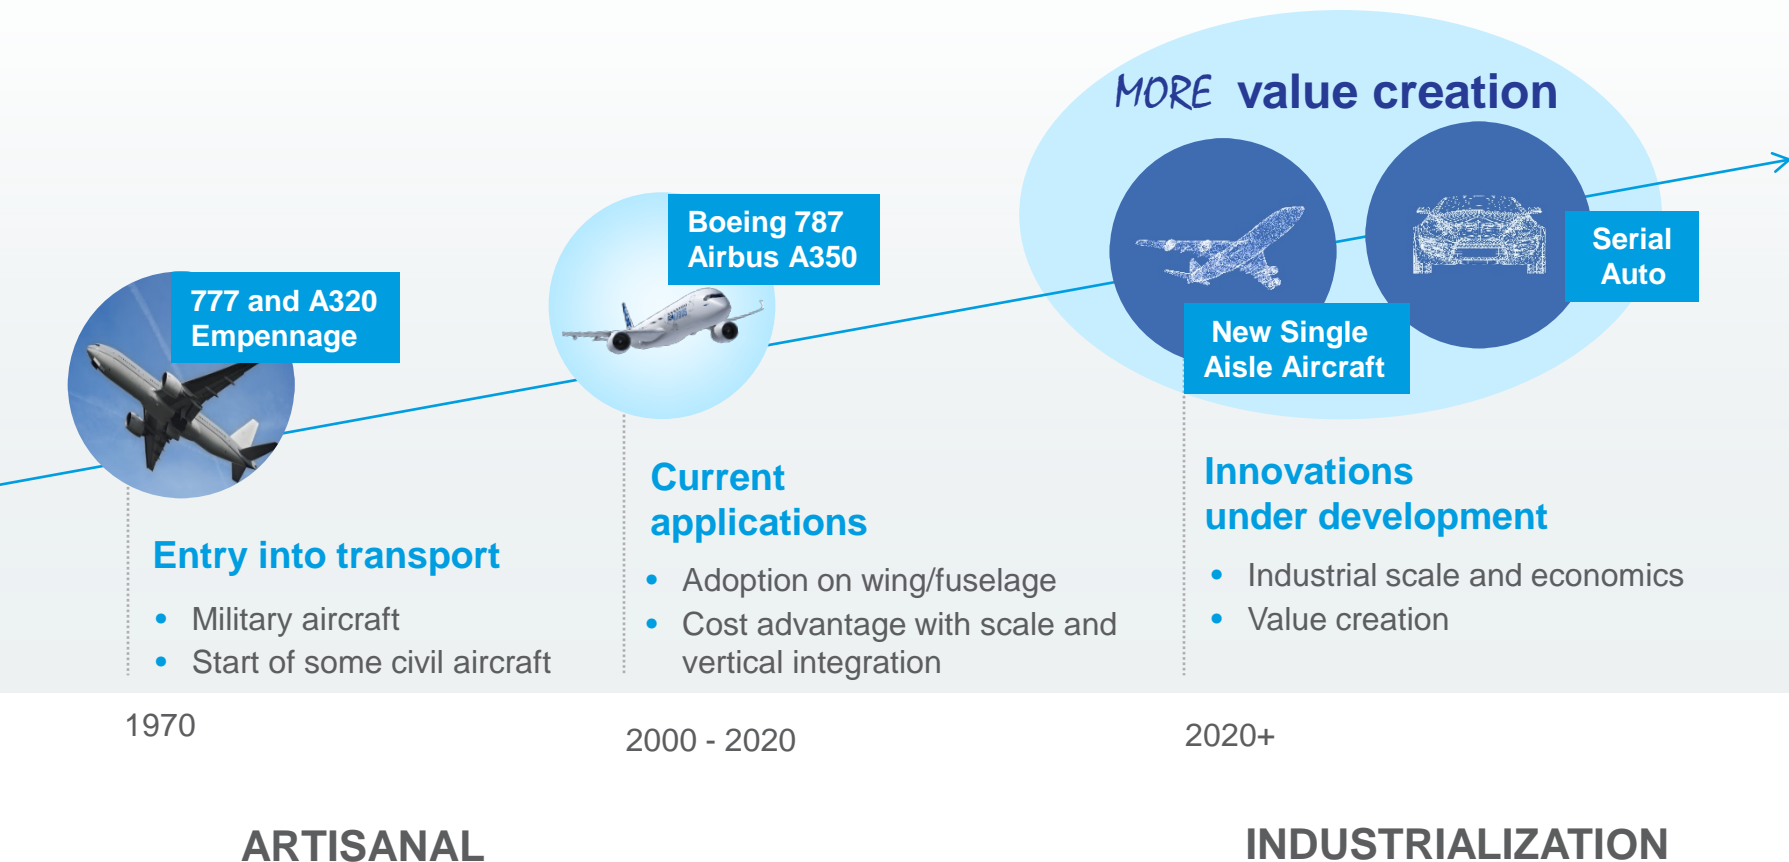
MORE value creation

777 and A320 Empennage

Boeing 787 Airbus A350

New Single Aisle Aircraft

Serial Auto

Entry into transport

• Military aircraft
• Start of some civil aircraft

Current applications

• Adoption on wing/fuselage
• Cost advantage with scale and vertical integration

Innovations under development

• Industrial scale and economics
• Value creation

1970

2000 - 2020

2020+

ARTISANAL

INDUSTRIALIZATION